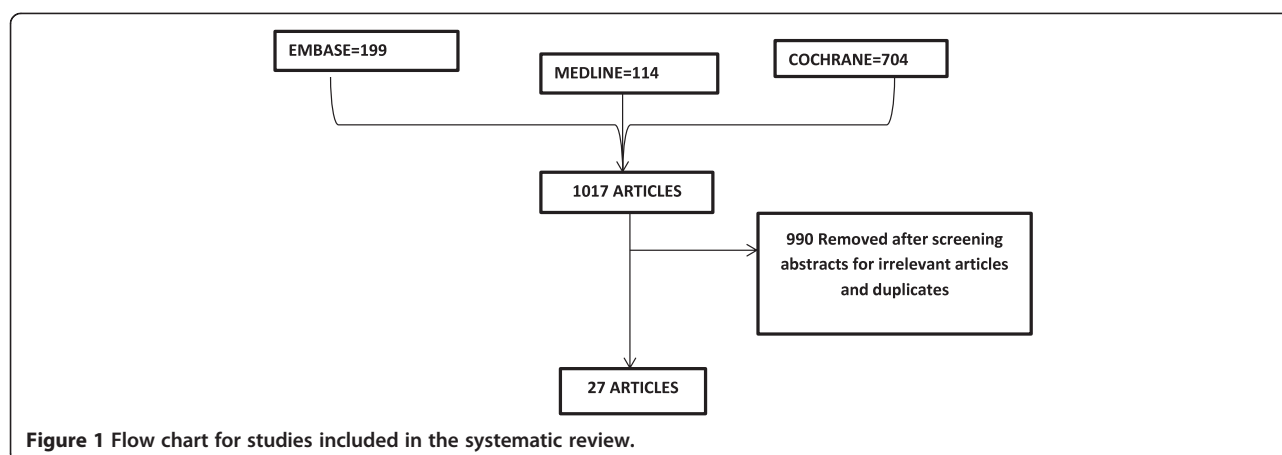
EMBASE=199

MEDLINE=114

COCHRANE=704

1017 ARTICLES

990 Removed after screening abstracts for irrelevant articles and duplicates

27 ARTICLES

**Figure 1** Flow chart for studies included in the systematic review.